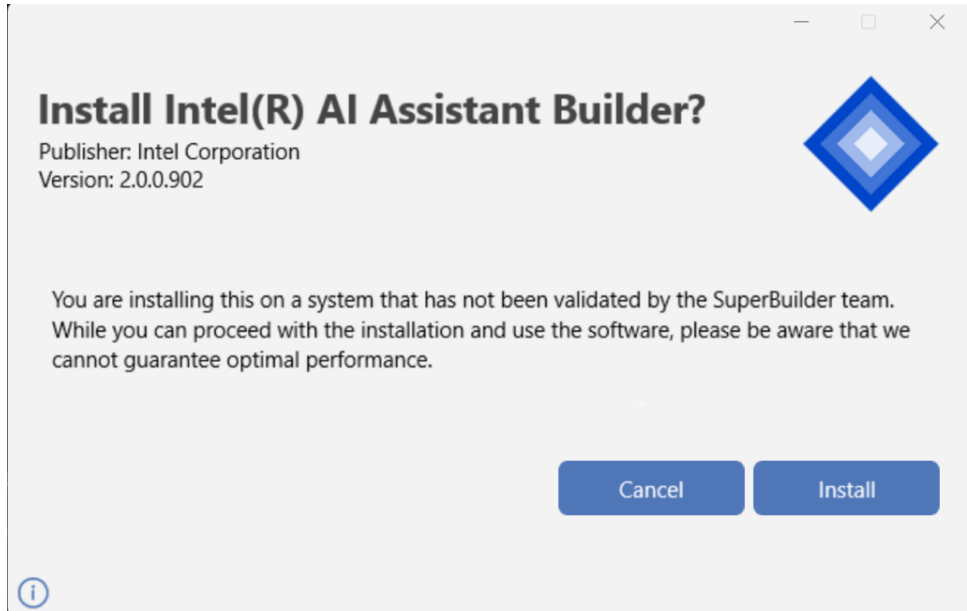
Install Intel(R) AI Assistant Builder?
Publisher: Intel Corporation
Version: 2.0.0.902

You are installing this on a system that has not been validated by the SuperBuilder team. While you can proceed with the installation and use the software, please be aware that we cannot guarantee optimal performance.

Cancel
Install